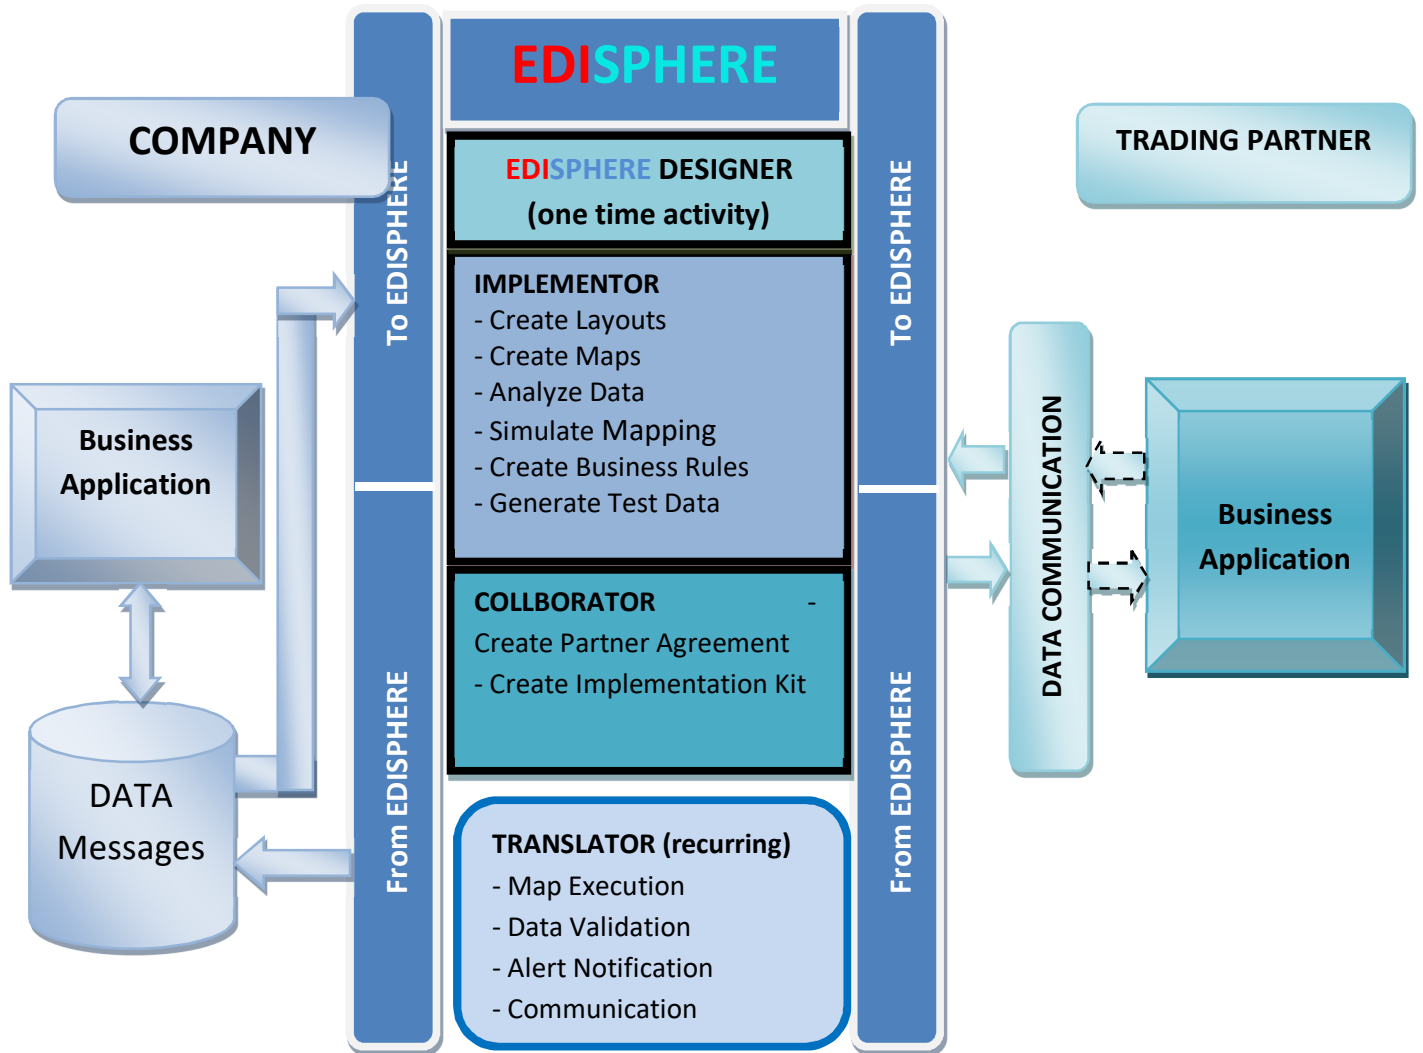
EDISPHERE

COMPANY

TRADING PARTNER

To EDISPHERE

To EDISPHERE

EDISPHERE DESIGNER
(one time activity)

IMPLEMENTOR
- Create Layouts
- Create Maps
- Analyze Data
- Simulate Mapping
- Create Business Rules
- Generate Test Data

COLLBORATOR -
Create Partner Agreement
- Create Implementation Kit

TRANSLATOR (recurring)
- Map Execution
- Data Validation
- Alert Notification
- Communication

Business Application

DATA Messages

From EDISPHERE

From EDISPHERE

DATA COMMUNICATION

Business Application